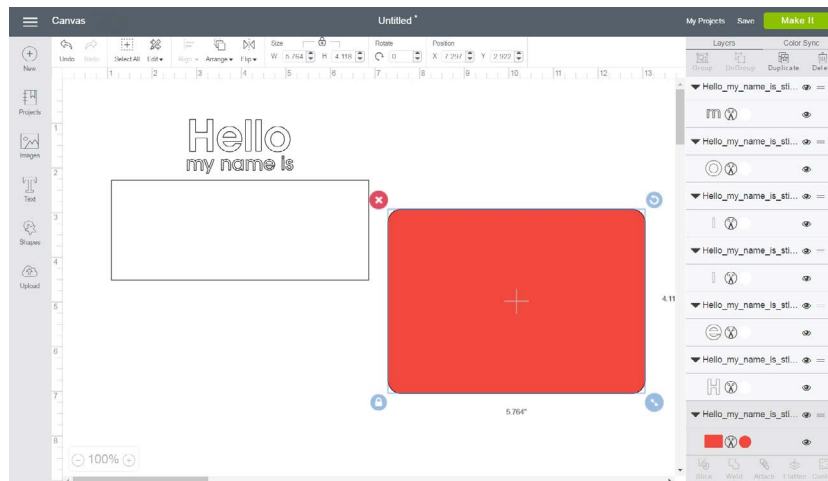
Canvas

Untitled *

My Projects Save Make It

New

Undo Redo Select All Edit Align Arrange Flip Size W 5.764 H 4.118 Rotate 0 Position X 7.297 Y 2.922

Projects

Images

Text

Shapes

Upload

1 2 3 4 5 6 7 8 9 10 11 12 13

1
2
3
4
5
6
7
8

Hello
my name is

4.11

5.764"

100%

Layers Color Sync

Group UnGroup Duplicate Dele

Hello_my_name_is_sti...
m
Hello_my_name_is_sti...
o
Hello_my_name_is_sti...
l
Hello_my_name_is_sti...
l
Hello_my_name_is_sti...
e
Hello_my_name_is_sti...
H
Hello_my_name_is_sti...

Slice Weld Attach Flatten Cont